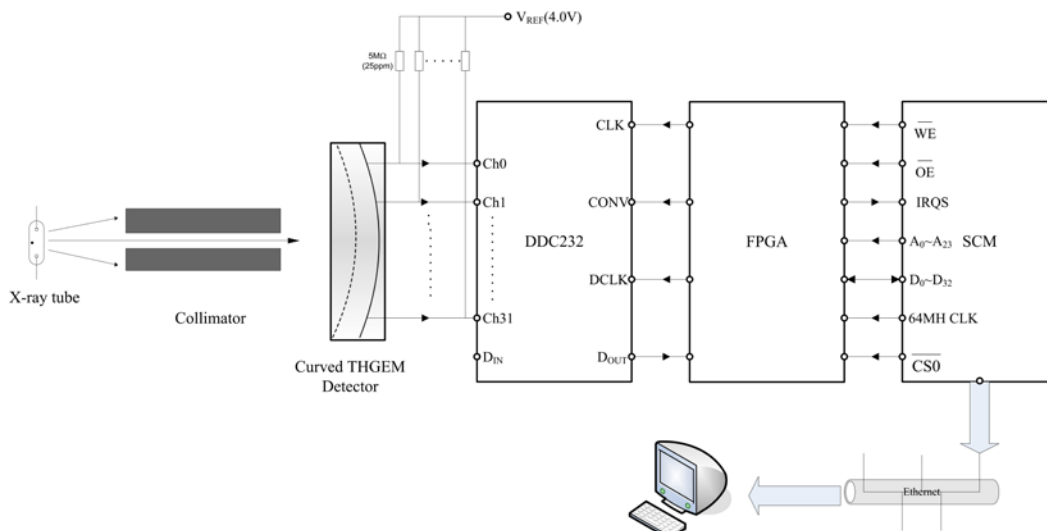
$V_{REF}$(4.0V)

5MΩ (25ppm)

X-ray tube

Collimator

Curved THGEM Detector

Ch0

Ch1

Ch31

$D_{IN}$

CLK

CONV

DCLK

$D_{OUT}$

DDC232

FPGA

$\overline{WE}$

$\overline{OE}$

IRQS

$A_0$~$A_{23}$ SCM

$D_0$~$D_{32}$

64MH CLK

$\overline{CS0}$

Ethernet